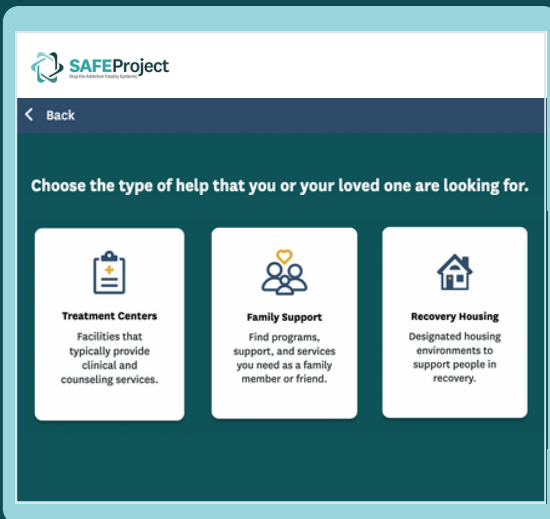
SAFEProject
Stop the Addiction Fatality Epidemic

Back

Choose the type of help that you or your loved one are looking for.

Treatment Centers
Facilities that typically provide clinical and counseling services.

Family Support
Find programs, support, and services you need as a family member or friend.

Recovery Housing
Designated housing environments to support people in recovery.